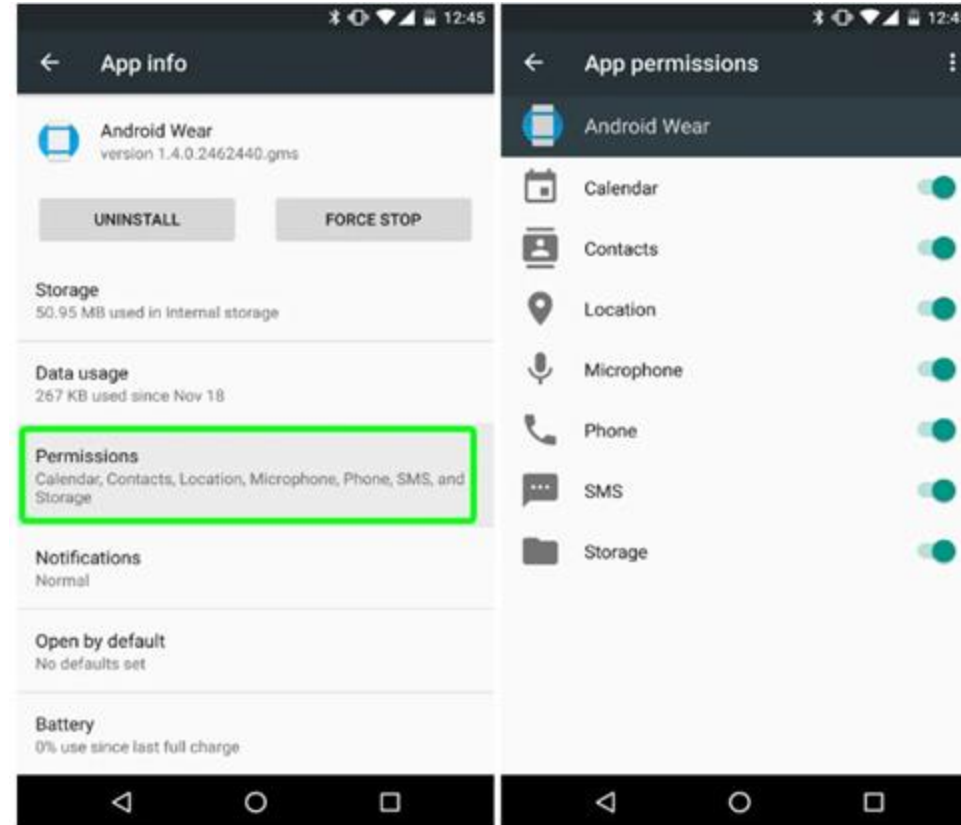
12:45

App info

Android Wear
version 1.4.0.2462440.gms

UNINSTALL

FORCE STOP

Storage
50.95 MB used in Internal storage

Data usage
267 KB used since Nov 18

Permissions
Calendar, Contacts, Location, Microphone, Phone, SMS, and Storage

Notifications
Normal

Open by default
No defaults set

Battery
0% use since last full charge

12:4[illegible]

App permissions

Android Wear

Calendar

Contacts

Location

Microphone

Phone

SMS

Storage